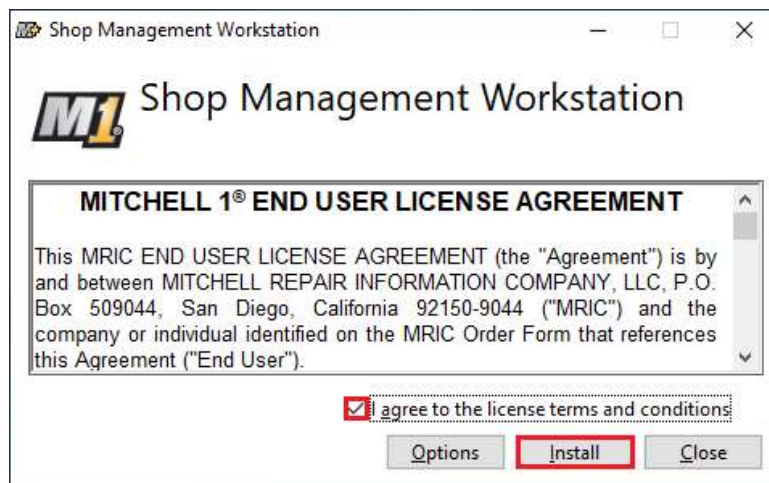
Shop Management Workstation

M1

Shop Management Workstation

MITCHELL 1® END USER LICENSE AGREEMENT

This MRIC END USER LICENSE AGREEMENT (the "Agreement") is by and between MITCHELL REPAIR INFORMATION COMPANY, LLC, P.O. Box 509044, San Diego, California 92150-9044 ("MRIC") and the company or individual identified on the MRIC Order Form that references this Agreement ("End User").

I agree to the license terms and conditions

Options Install Close